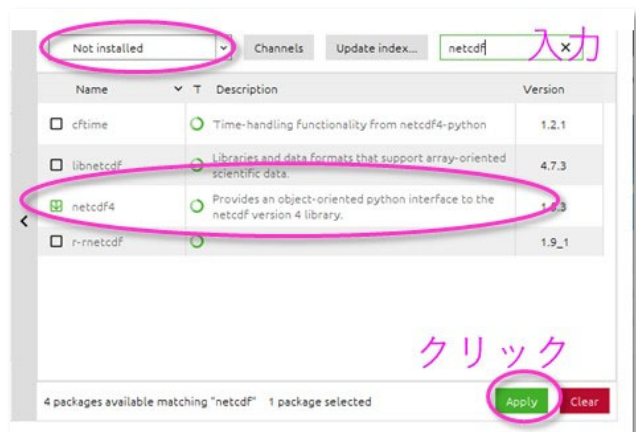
Not installed | Channels | Update index... | netcdf | 入力

| Name | T | Description | Version |
|---|---|---|---|
| cftime | | Time-handling functionality from netcdf4-python | 1.2.1 |
| libnetcdf | | Libraries and data formats that support array-oriented scientific data. | 4.7.3 |
| netcdf4 | | Provides an object-oriented python interface to the netcdf version 4 library. | 1.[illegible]3 |
| r-rnetcdf | | | 1.9_1 |

クリック

4 packages available matching "netcdf"   1 package selected

Apply   Clear